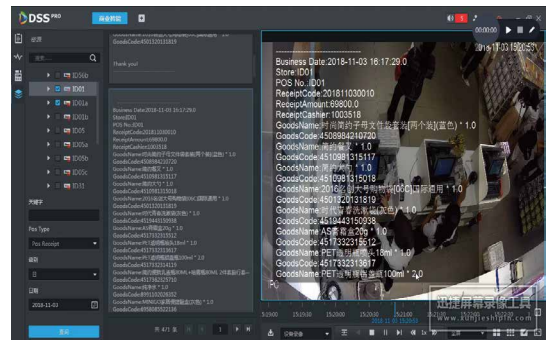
DSS PRO

GoodsCode:4501320131819

Thank you!

Business Date:2018-11-03 16:17:29.0
Store:ID01
POS No.:ID01
ReceiptCode:201811030010
ReceiptAmount:69800.0
ReceiptCashier:1003518

Pos Type
Pos Receipt

日期
2018-11-03

Business Date:2018-11-03 16:17:29.0
Store:ID01
POS No.:ID01
ReceiptCode:201811030010
ReceiptAmount:69800.0
ReceiptCashier:1003518
GoodsName:时尚简约子母文件包套装[两个装](蓝色) * 1.0
GoodsCode:4508684210720
GoodsName:南孚電池 * 1.0
GoodsCode:4510981315117
GoodsName:黑色水笔 * 1.0
GoodsCode:4510981315117
GoodsName:2016款插头大号电饭煲[0]国际通用 * 1.0
GoodsCode:4501320131819
GoodsName:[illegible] * 1.0
GoodsCode:4512541150938
GoodsName:AS青霜盒20g * 1.0
GoodsCode:4517332315512
GoodsName:PET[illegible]18ml * 1.0
GoodsCode:4517332313617
GoodsName:PET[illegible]100ml * 2.0

2018-11-03 16:17

00:00:00

迅捷屏幕录像工具
www.xunjieshipin.com